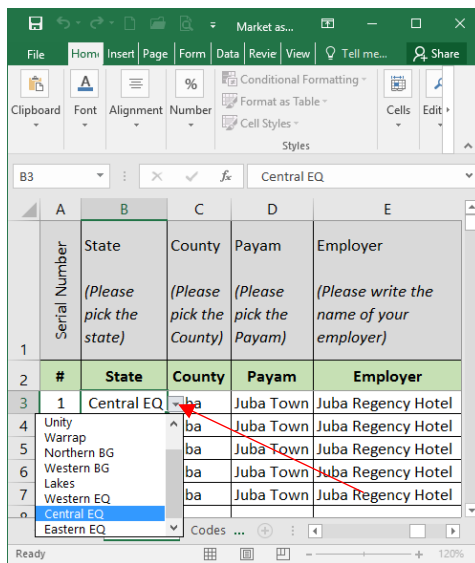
Market as...

File | Home | Insert | Page | Form | Data | Revie | View | Tell me... | Share

Clipboard | Font | Alignment | Number | Conditional Formatting | Format as Table | Cell Styles | Styles | Cells | Editi

B3 | $f_x$ | Central EQ

|   | A | B | C | D | E |
|---|---|---|---|---|---|
| 1 | Serial Number | State (Please pick the state) | County (Please pick the County) | Payam (Please pick the Payam) | Employer (Please write the name of your employer) |
| 2 | # | State | County | Payam | Employer |
| 3 | 1 | Central EQ | ba | Juba Town | Juba Regency Hotel |
| 4 |  |  | ba | Juba Town | Juba Regency Hotel |
| 5 |  |  | ba | Juba Town | Juba Regency Hotel |
| 6 |  |  | ba | Juba Town | Juba Regency Hotel |
| 7 |  |  | ba | Juba Town | Juba Regency Hotel |

Unity
Warrap
Northern BG
Western BG
Lakes
Western EQ
Central EQ
Eastern EQ

Codes

Ready | 120%